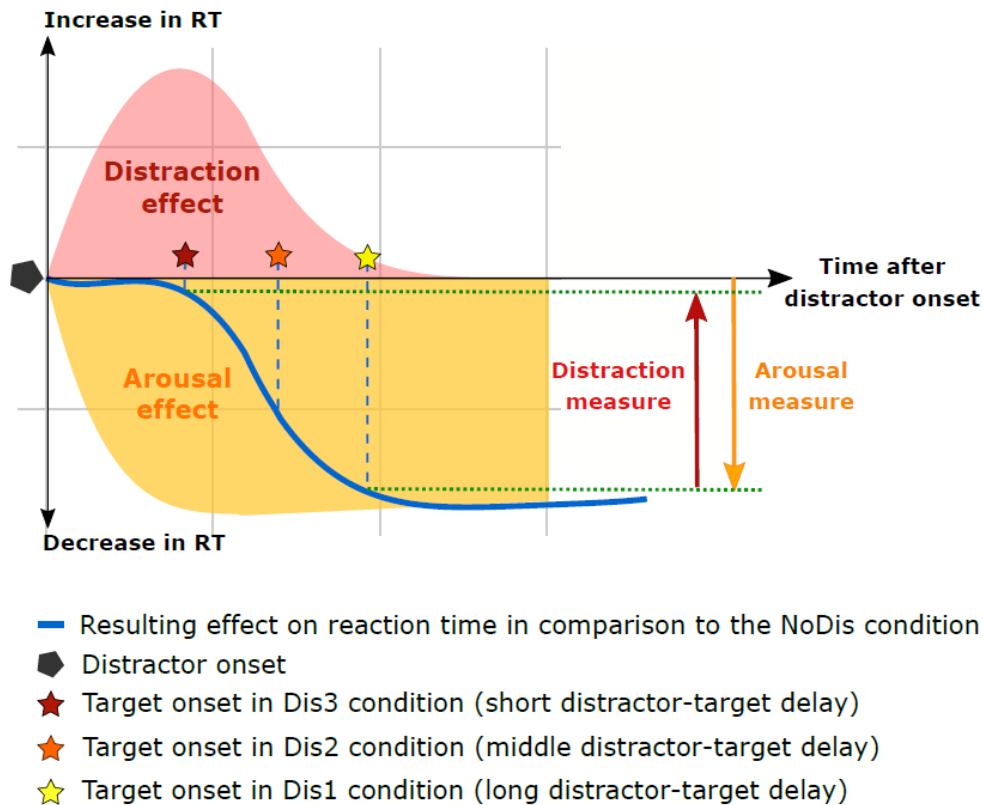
Increase in RT

Distraction effect

Time after distractor onset

Arousal effect

Distraction measure

Arousal measure

Decrease in RT

Resulting effect on reaction time in comparison to the NoDis condition
Distractor onset
Target onset in Dis3 condition (short distractor-target delay)
Target onset in Dis2 condition (middle distractor-target delay)
Target onset in Dis1 condition (long distractor-target delay)